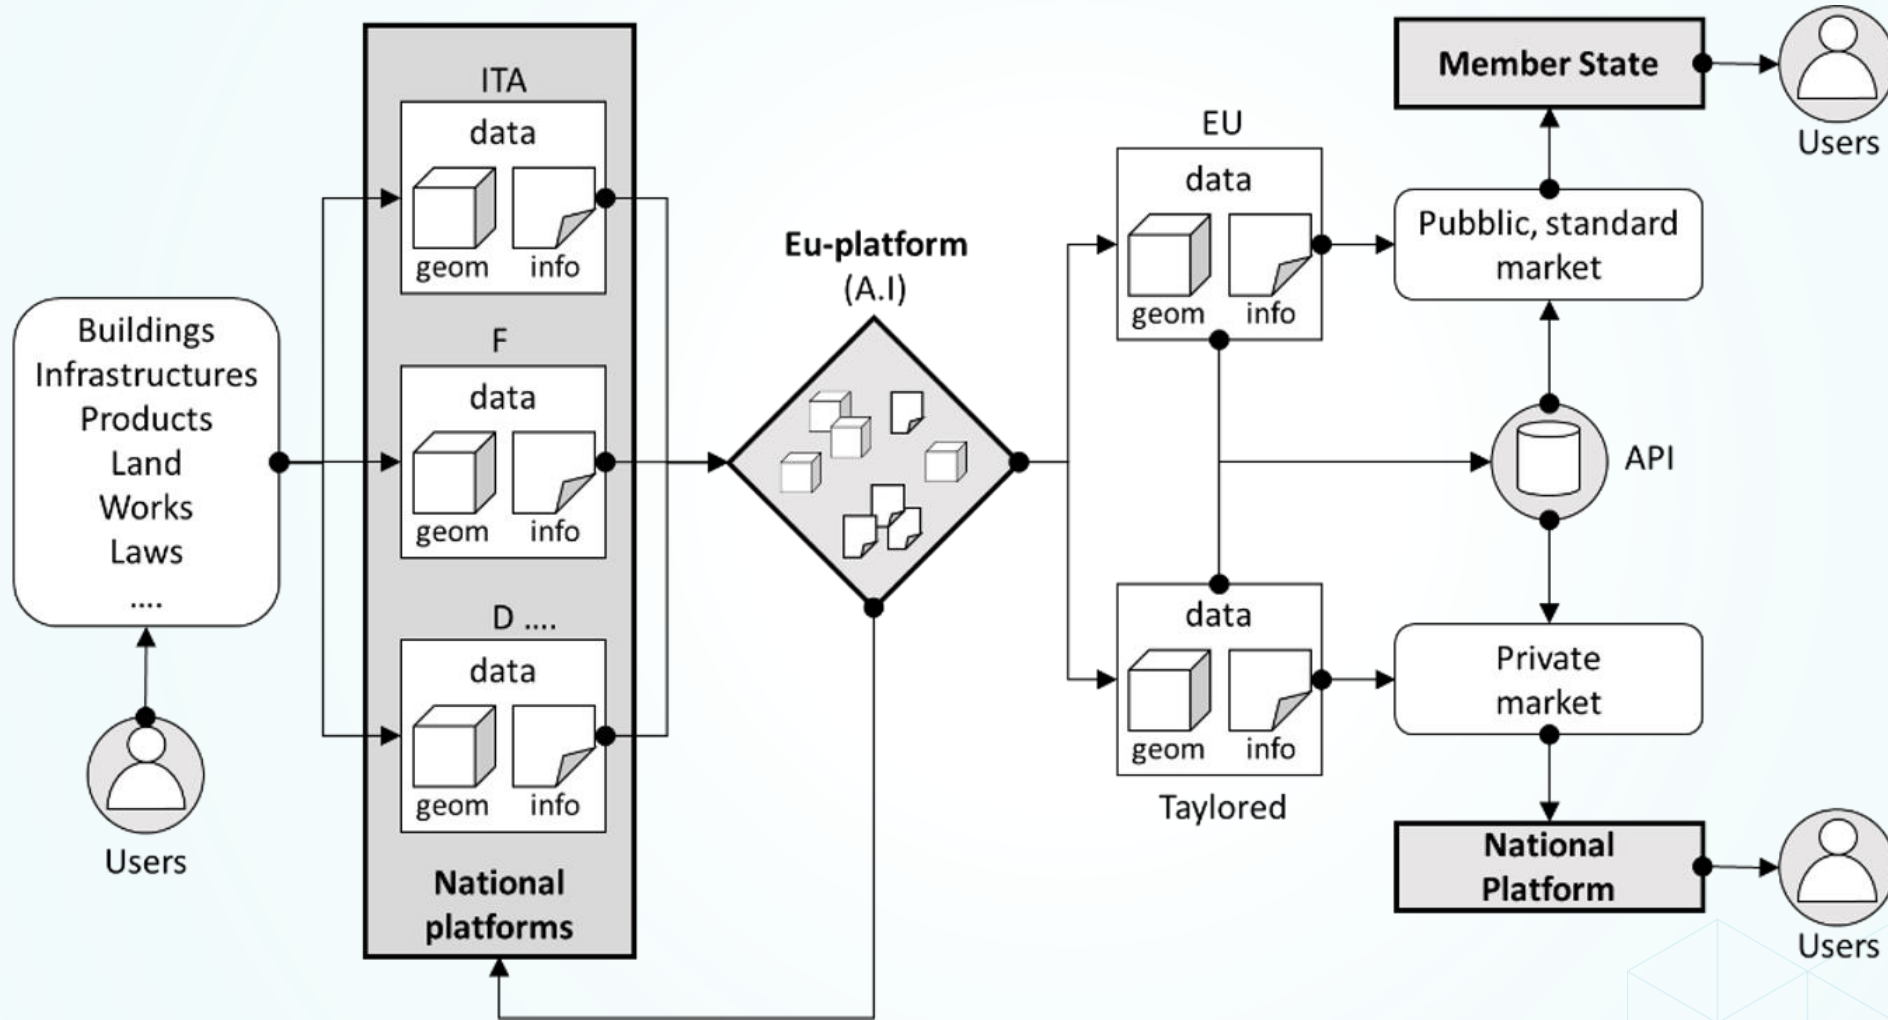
Buildings
Infrastructures
Products
Land
Works
Laws
....

Users

ITA
data
geom info

F
data
geom info

D ....
data
geom info

National platforms

Eu-platform
(A.I)

EU
data
geom info

data
geom info
Taylored

Member State
Users

Pubblic, standard market

API

Private market

National Platform
Users